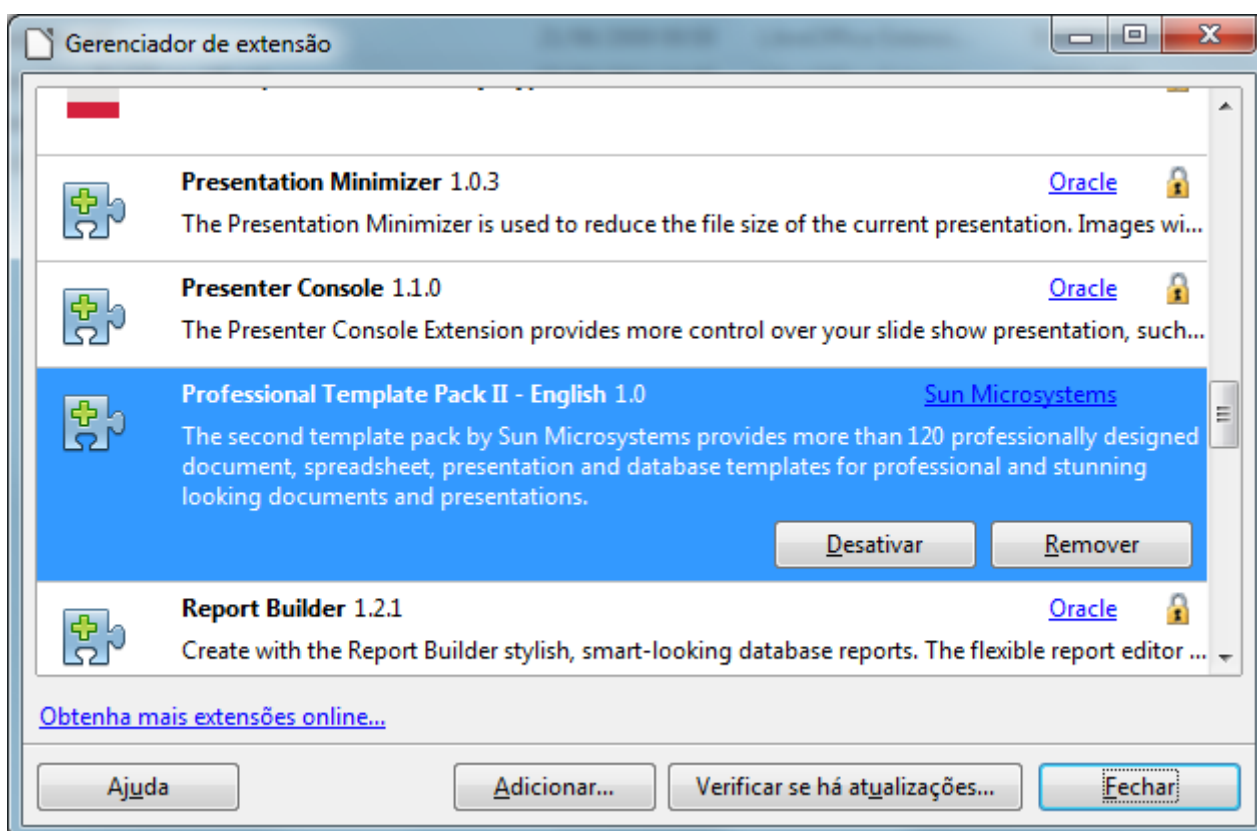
Gerenciador de extensão

Presentation Minimizer 1.0.3
Oracle
The Presentation Minimizer is used to reduce the file size of the current presentation. Images wi...

Presenter Console 1.1.0
Oracle
The Presenter Console Extension provides more control over your slide show presentation, such...

Professional Template Pack II - English 1.0
Sun Microsystems
The second template pack by Sun Microsystems provides more than 120 professionally designed document, spreadsheet, presentation and database templates for professional and stunning looking documents and presentations.

Desativar
Remover

Report Builder 1.2.1
Oracle
Create with the Report Builder stylish, smart-looking database reports. The flexible report editor ...

Obtenha mais extensões online...

Ajuda
Adicionar...
Verificar se há atualizações...
Fechar